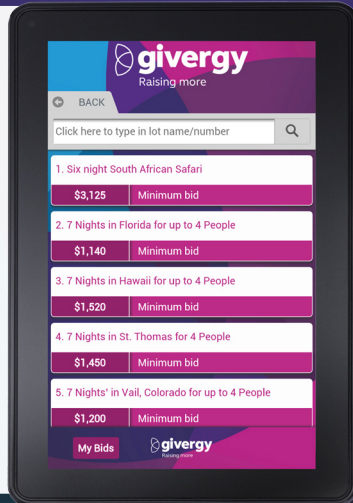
givergy
Raising more

BACK

Click here to type in lot name/number

1. Six night South African Safari

$3,125 Minimum bid

2. 7 Nights in Florida for up to 4 People

$1,140 Minimum bid

3. 7 Nights in Hawaii for up to 4 People

$1,520 Minimum bid

4. 7 Nights in St. Thomas for 4 People

$1,450 Minimum bid

5. 7 Nights' in Vail, Colorado for up to 4 People

$1,200 Minimum bid

My Bids

givergy
Raising more